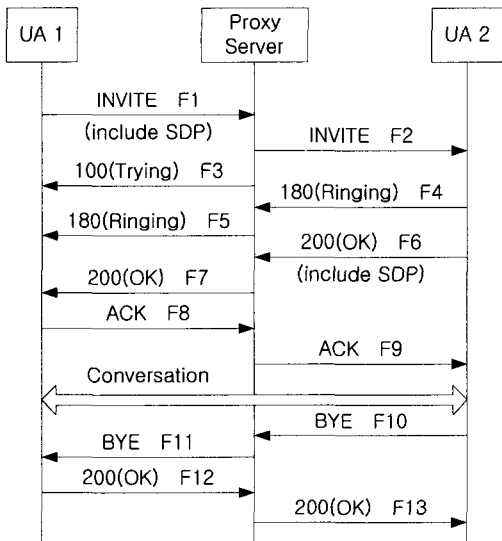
UA 1

Proxy Server

UA 2

INVITE F1

(include SDP)

INVITE F2

100(Trying) F3

180(Ringing) F4

180(Ringing) F5

200(OK) F6

(include SDP)

200(OK) F7

ACK F8

ACK F9

Conversation

BYE F10

BYE F11

200(OK) F12

200(OK) F13